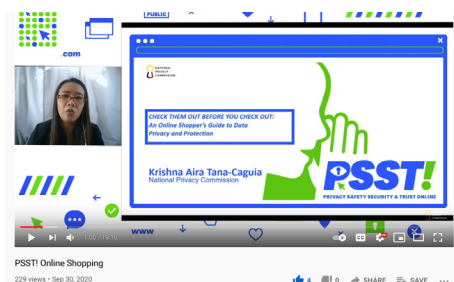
.com

PUBLIC

NATIONAL PRIVACY COMMISSION

CHECK THEM OUT BEFORE YOU CHECK OUT: An Online Shopper's Guide to Data Privacy and Protection

Krishna Aira Tana-Caguia
National Privacy Commission

PSST!
PRIVACY SAFETY SECURITY & TRUST ONLINE

www

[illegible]

PSST! Online Shopping

229 views • Sep 30, 2020

4

SHARE

SAVE